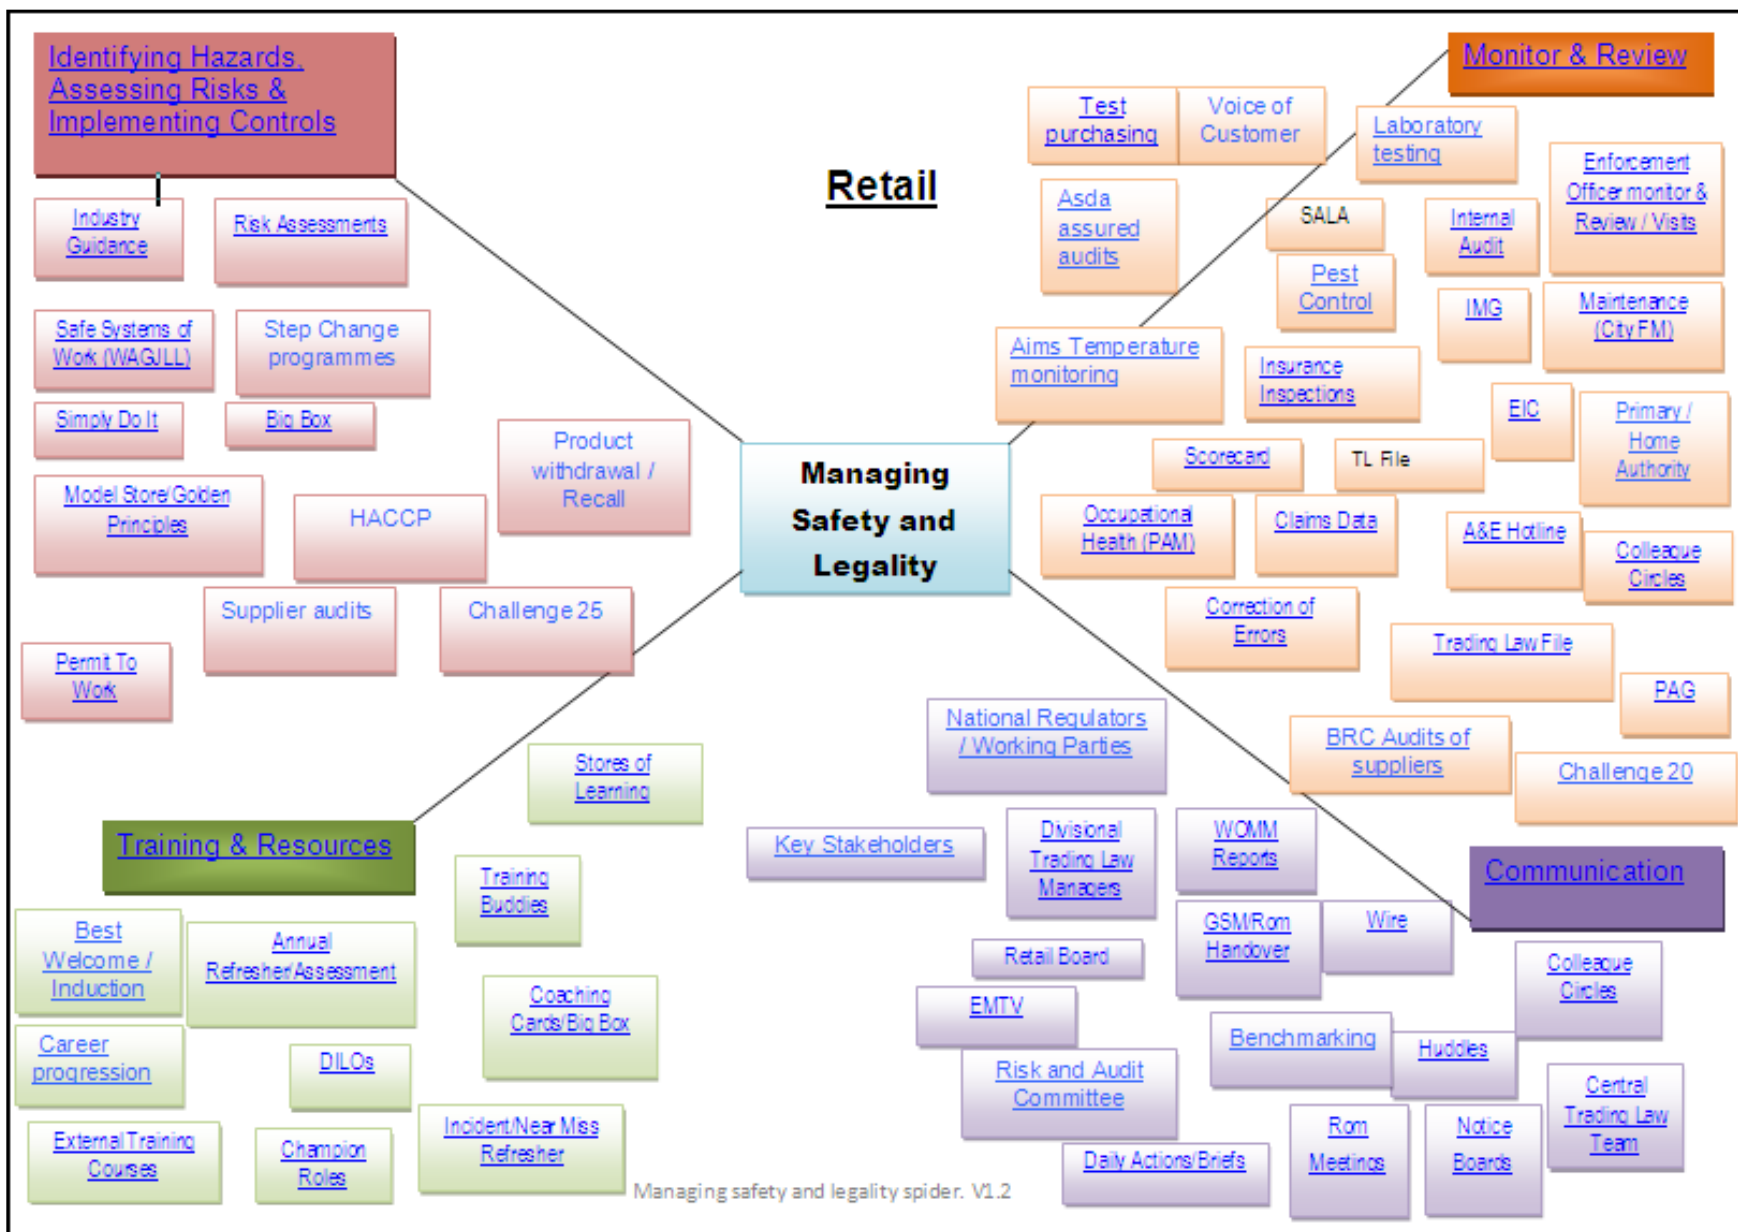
Identifying Hazards, Assessing Risks & Implementing Controls

Retail

Monitor & Review

Industry Guidance

Risk Assessments

Safe Systems of Work (WAGJLL)

Step Change programmes

Simply Do It

Big Box

Model Store/Golden Principles

HACCP

Product withdrawal / Recall

Supplier audits

Challenge 25

Permit To Work

Managing Safety and Legality

Test purchasing

Voice of Customer

Laboratory testing

Enforcement Officer monitor & Review / Visits

Asda assured audits

SALA

Internal Audit

Pest Control

IMG

Maintenance (City FM)

Aims Temperature monitoring

Insurance Inspections

EIC

Primary / Home Authority

Scorecard

TL File

Occupational Heath (PAM)

Claims Data

A&E Hotline

Colleague Circles

Correction of Errors

Trading Law File

PAG

BRC Audits of suppliers

Challenge 20

National Regulators / Working Parties

Stores of Learning

Training & Resources

Key Stakeholders

Divisional Trading Law Managers

WOMM Reports

Communication

Training Buddies

GSM/Rom Handover

Wire

Best Welcome / Induction

Annual Refresher/Assessment

Retail Board

Colleague Circles

Coaching Cards/Big Box

EMTV

Career progression

DILOs

Benchmarking

Huddles

Risk and Audit Committee

Central Trading Law Team

External Training Courses

Champion Roles

Incident/Near Miss Refresher

Daily Actions/Briefs

Rom Meetings

Notice Boards

Managing safety and legality spider. V1.2